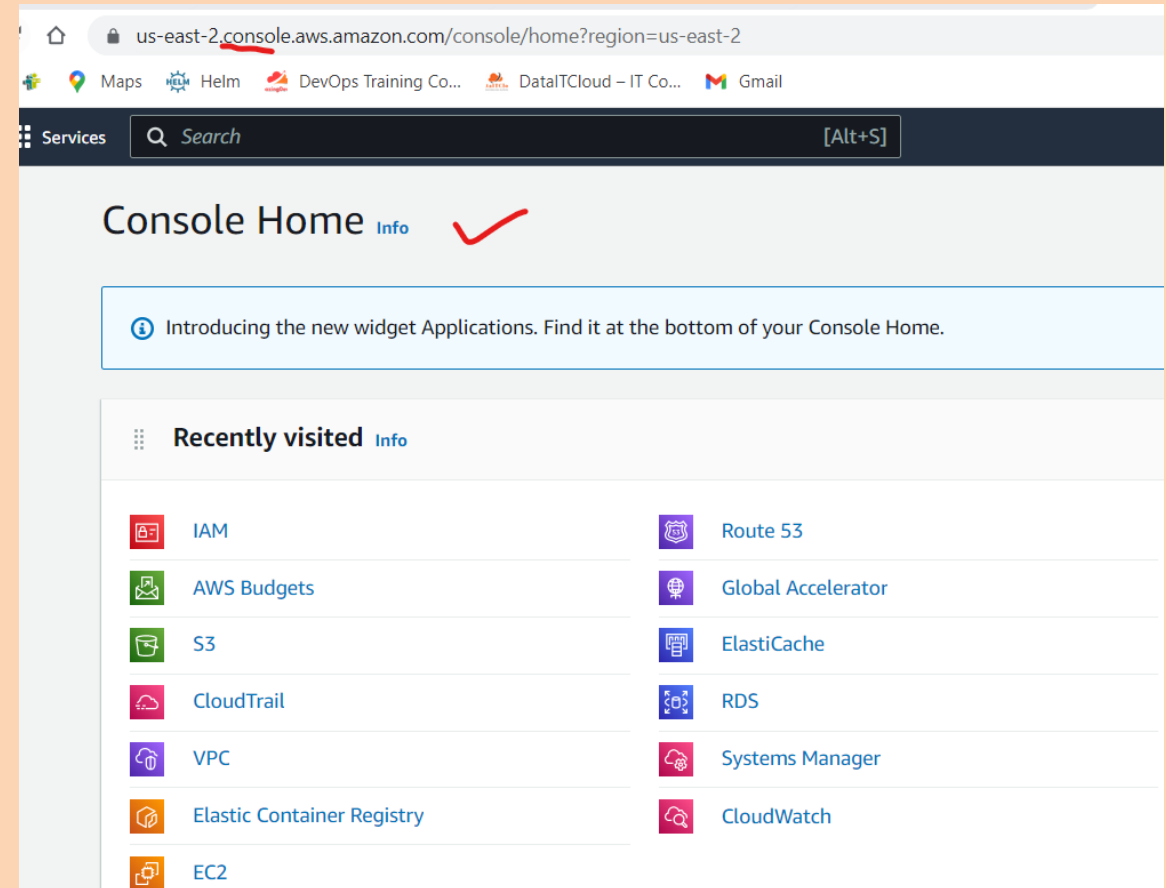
us-east-2.console.aws.amazon.com/console/home?region=us-east-2

Maps HELM Helm DevOps Training Co... DataITCloud – IT Co... Gmail

Services Search [Alt+S]

Console Home Info

Introducing the new widget Applications. Find it at the bottom of your Console Home.

Recently visited Info

IAM
AWS Budgets
S3
CloudTrail
VPC
Elastic Container Registry
EC2

Route 53
Global Accelerator
ElastiCache
RDS
Systems Manager
CloudWatch